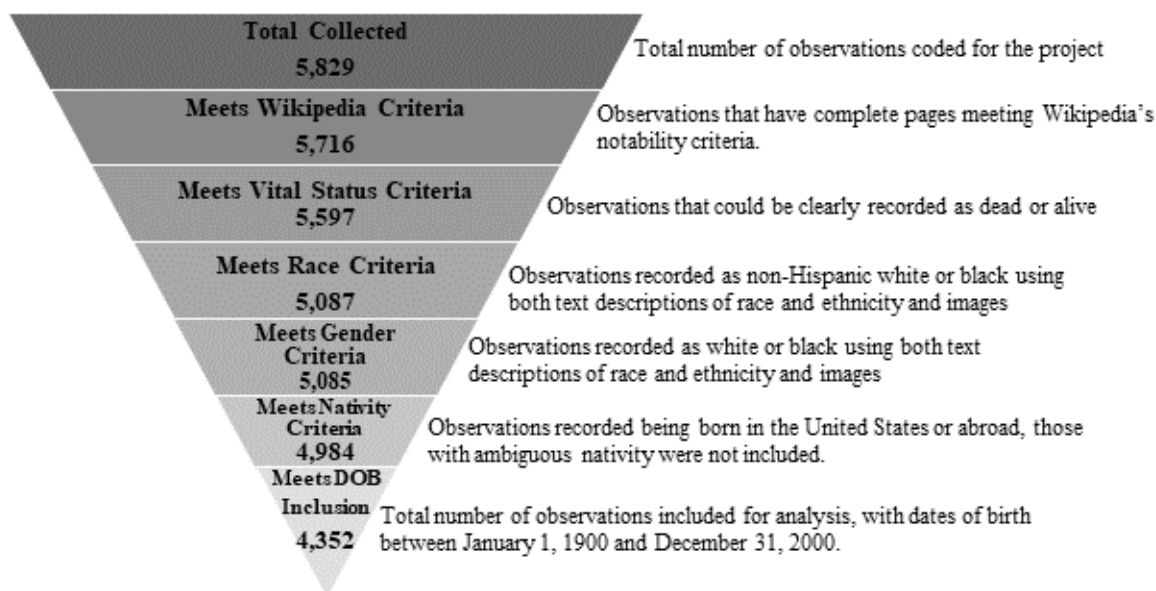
Total Collected
5,829

Total number of observations coded for the project

Meets Wikipedia Criteria
5,716

Observations that have complete pages meeting Wikipedia's notability criteria.

Meets Vital Status Criteria
5,597

Observations that could be clearly recorded as dead or alive

Meets Race Criteria
5,087

Observations recorded as non-Hispanic white or black using both text descriptions of race and ethnicity and images

Meets Gender Criteria
5,085

Observations recorded as white or black using both text descriptions of race and ethnicity and images

Meets Nativity Criteria
4,984

Observations recorded being born in the United States or abroad, those with ambiguous nativity were not included.

Meets DOB Inclusion
4,352

Total number of observations included for analysis, with dates of birth between January 1, 1900 and December 31, 2000.